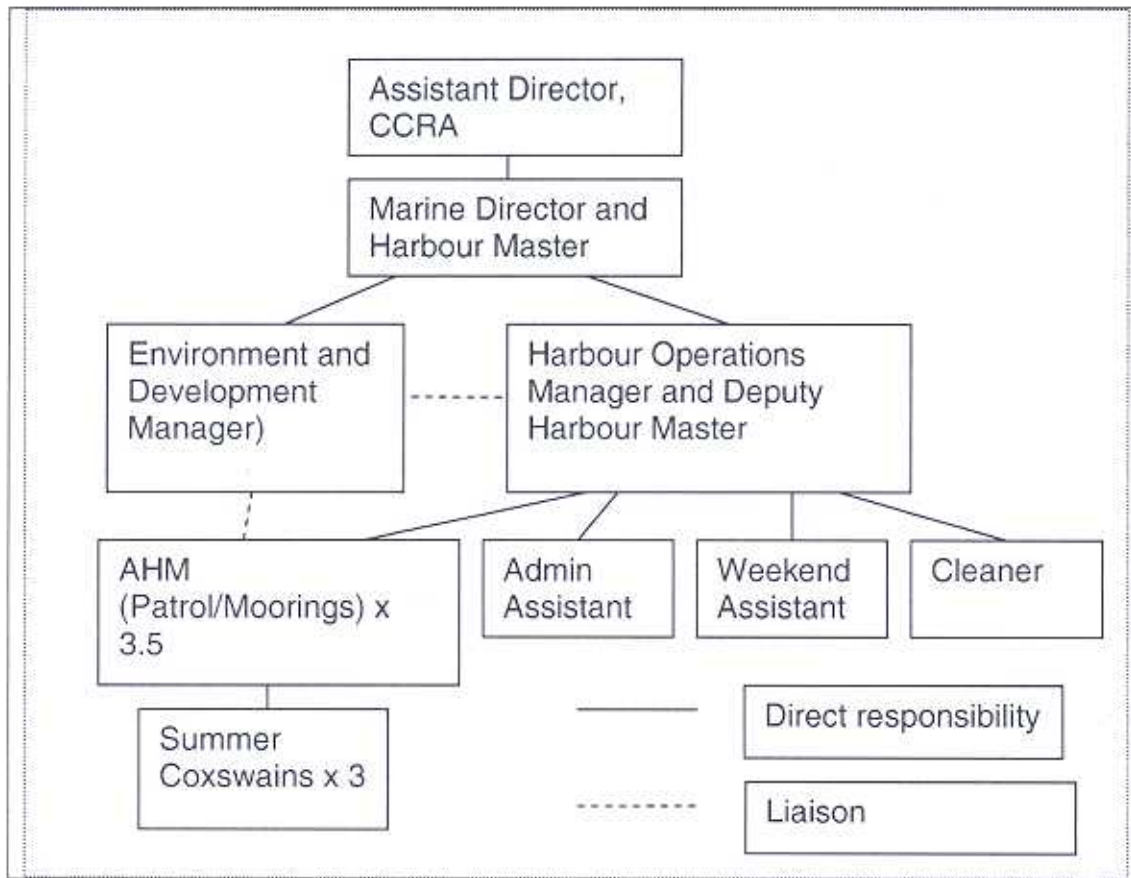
Assistant Director, CCRA

Marine Director and Harbour Master

Environment and Development Manager)

Harbour Operations Manager and Deputy Harbour Master

AHM (Patrol/Moorings) x 3.5

Admin Assistant

Weekend Assistant

Cleaner

Summer Coxswains x 3

Direct responsibility

Liaison